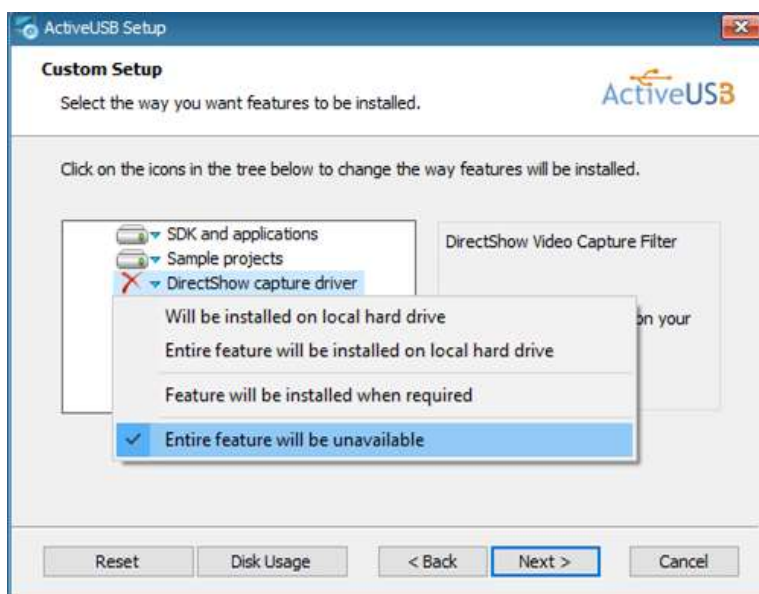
ActiveUSB Setup

Custom Setup

Select the way you want features to be installed.

ActiveUSB

Click on the icons in the tree below to change the way features will be installed.

SDK and applications
Sample projects
DirectShow capture driver

DirectShow Video Capture Filter

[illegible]on your

Will be installed on local hard drive
Entire feature will be installed on local hard drive
Feature will be installed when required
Entire feature will be unavailable

Reset
Disk Usage
< Back
Next >
Cancel